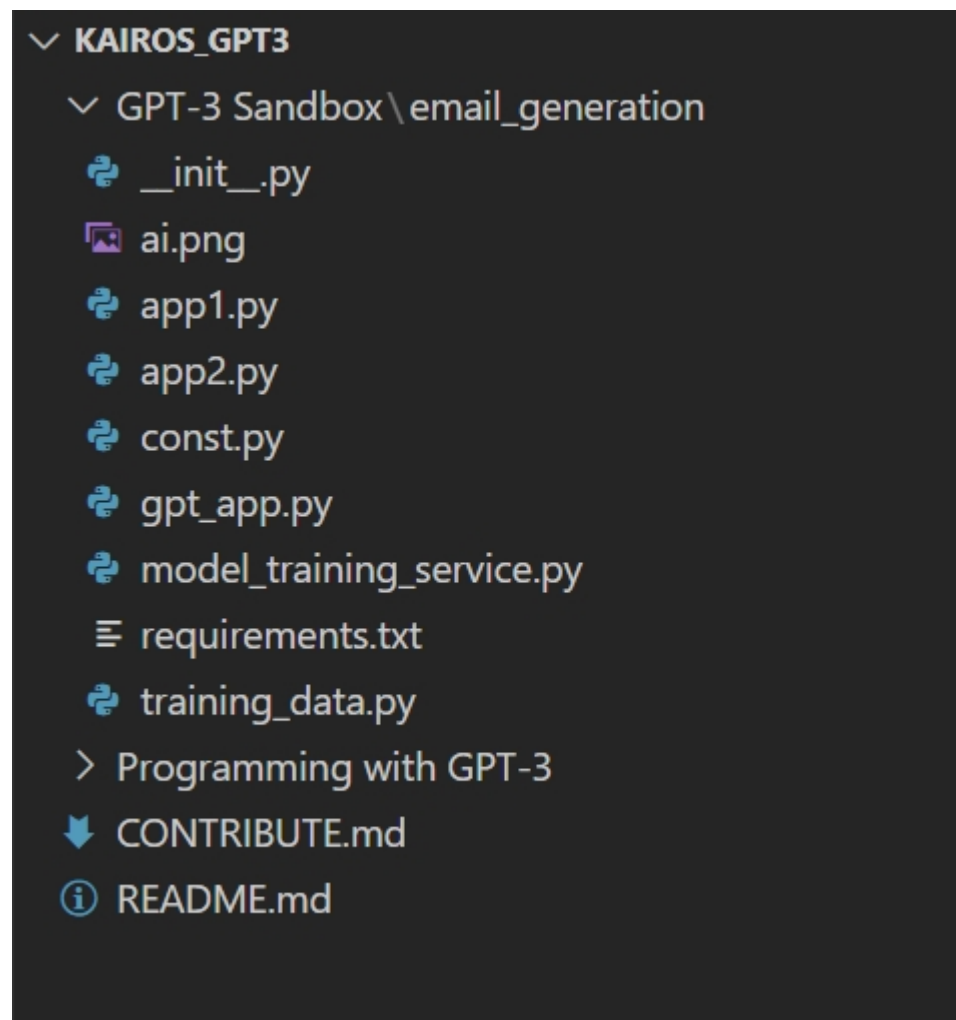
KAIROS_GPT3
GPT-3 Sandbox \ email_generation
__init__.py
ai.png
app1.py
app2.py
const.py
gpt_app.py
model_training_service.py
requirements.txt
training_data.py
Programming with GPT-3
CONTRIBUTE.md
README.md